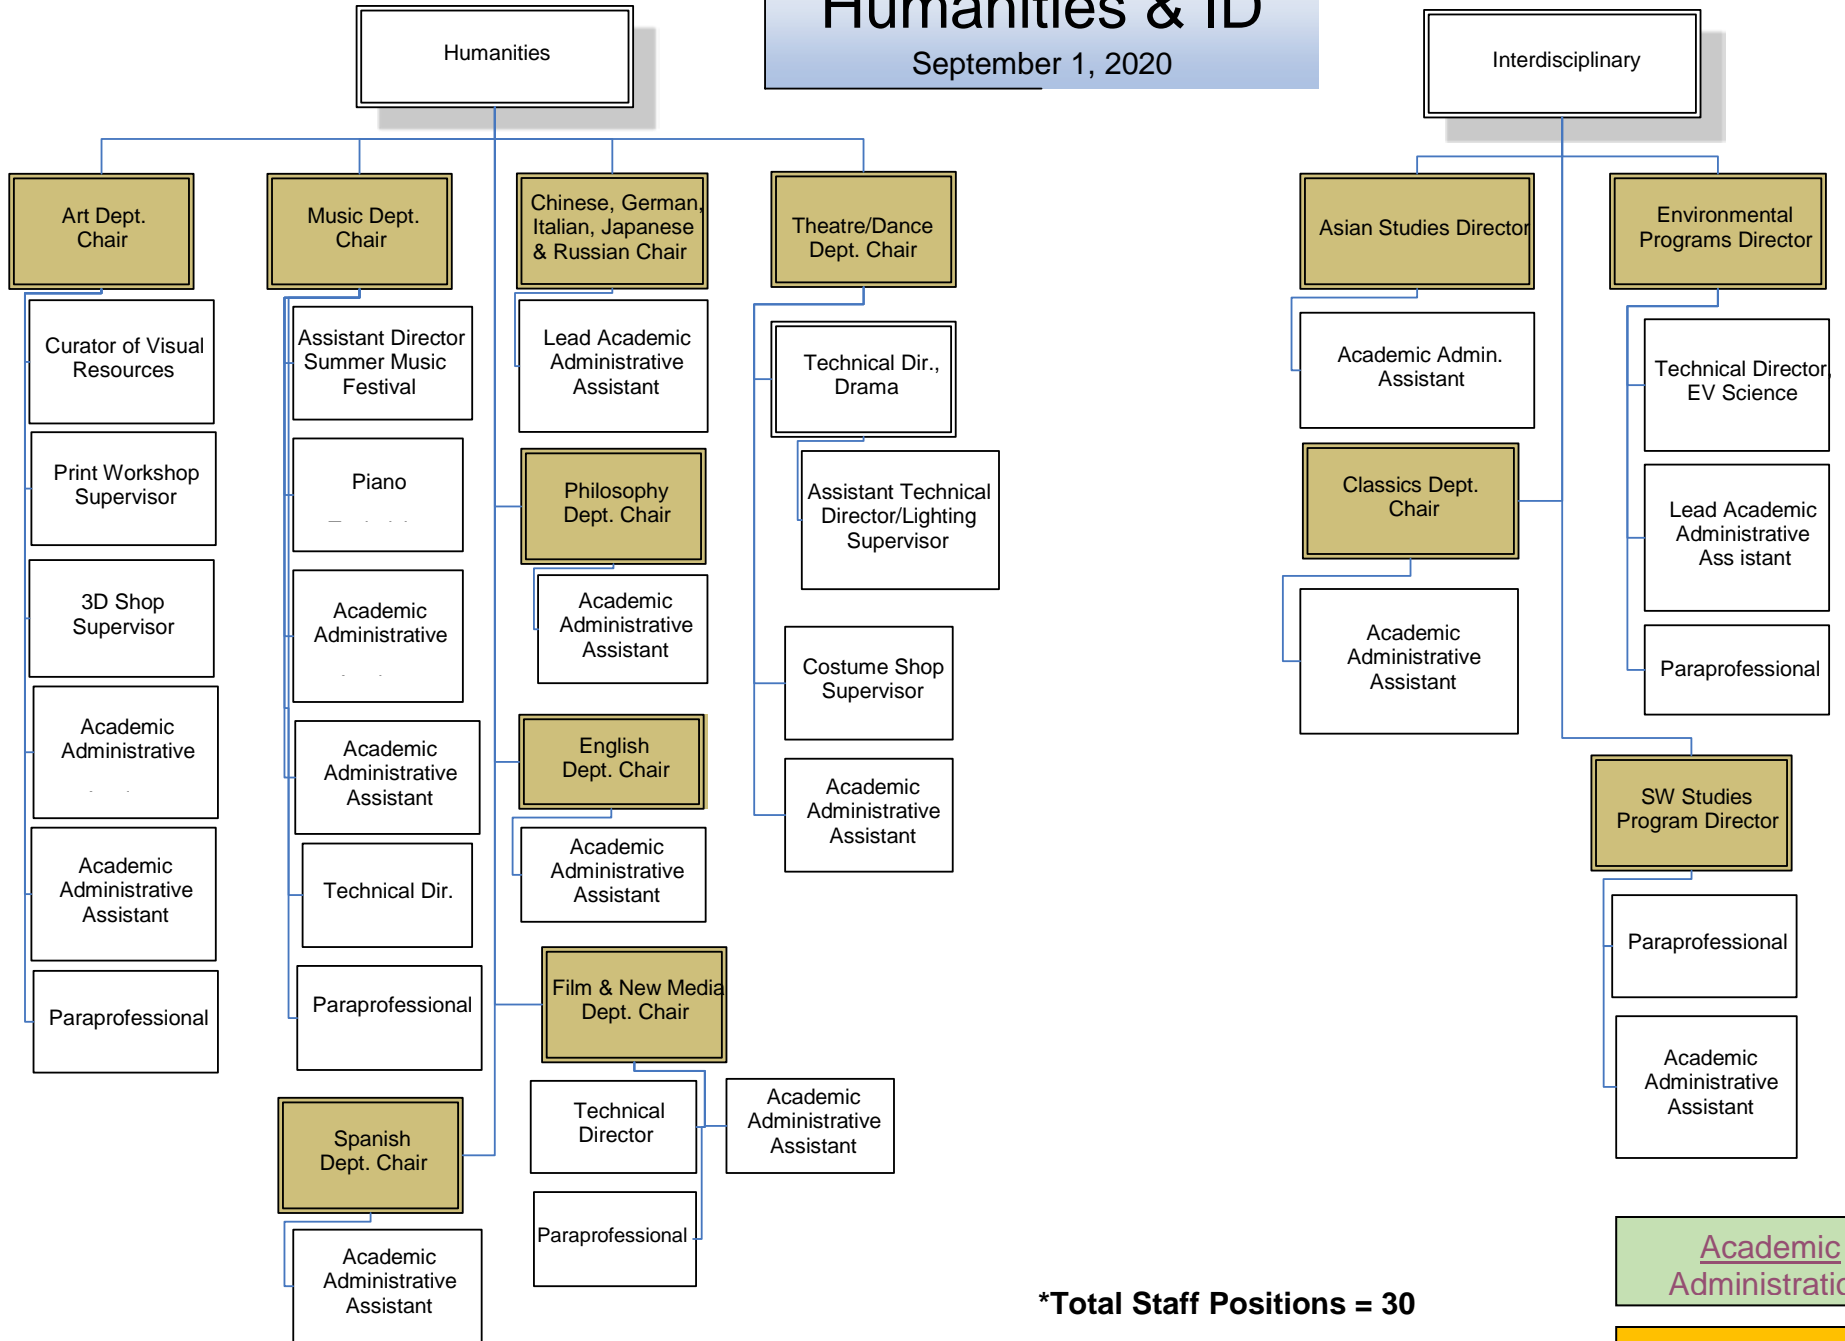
Humanities & ID
September 1, 2020

Humanities

Interdisciplinary

Art Dept. Chair

Curator of Visual Resources

Print Workshop Supervisor

3D Shop Supervisor

Academic Administrative

Academic Administrative Assistant

Paraprofessional

Music Dept. Chair

Assistant Director Summer Music Festival

Piano

Academic Administrative

Academic Administrative Assistant

Technical Dir.

Paraprofessional

Spanish Dept. Chair

Academic Administrative Assistant

Chinese, German, Italian, Japanese & Russian Chair

Lead Academic Administrative Assistant

Philosophy Dept. Chair

Academic Administrative Assistant

English Dept. Chair

Academic Administrative Assistant

Film & New Media Dept. Chair

Technical Director

Paraprofessional

Academic Administrative Assistant

Theatre/Dance Dept. Chair

Technical Dir., Drama

Assistant Technical Director/Lighting Supervisor

Costume Shop Supervisor

Academic Administrative Assistant

Asian Studies Director

Academic Admin. Assistant

Classics Dept. Chair

Academic Administrative Assistant

Environmental Programs Director

Technical Director, EV Science

Lead Academic Administrative Ass istant

Paraprofessional

SW Studies Program Director

Paraprofessional

Academic Administrative Assistant

*Total Staff Positions = 30

Academic Administratio